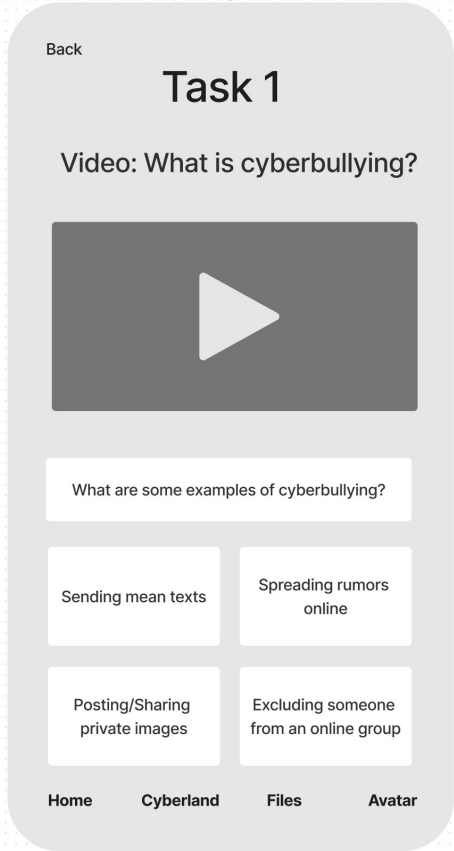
Back

Task 1

Video: What is cyberbullying?

What are some examples of cyberbullying?

Sending mean texts

Spreading rumors online

Posting/Sharing private images

Excluding someone from an online group

Home

Cyberland

Files

Avatar